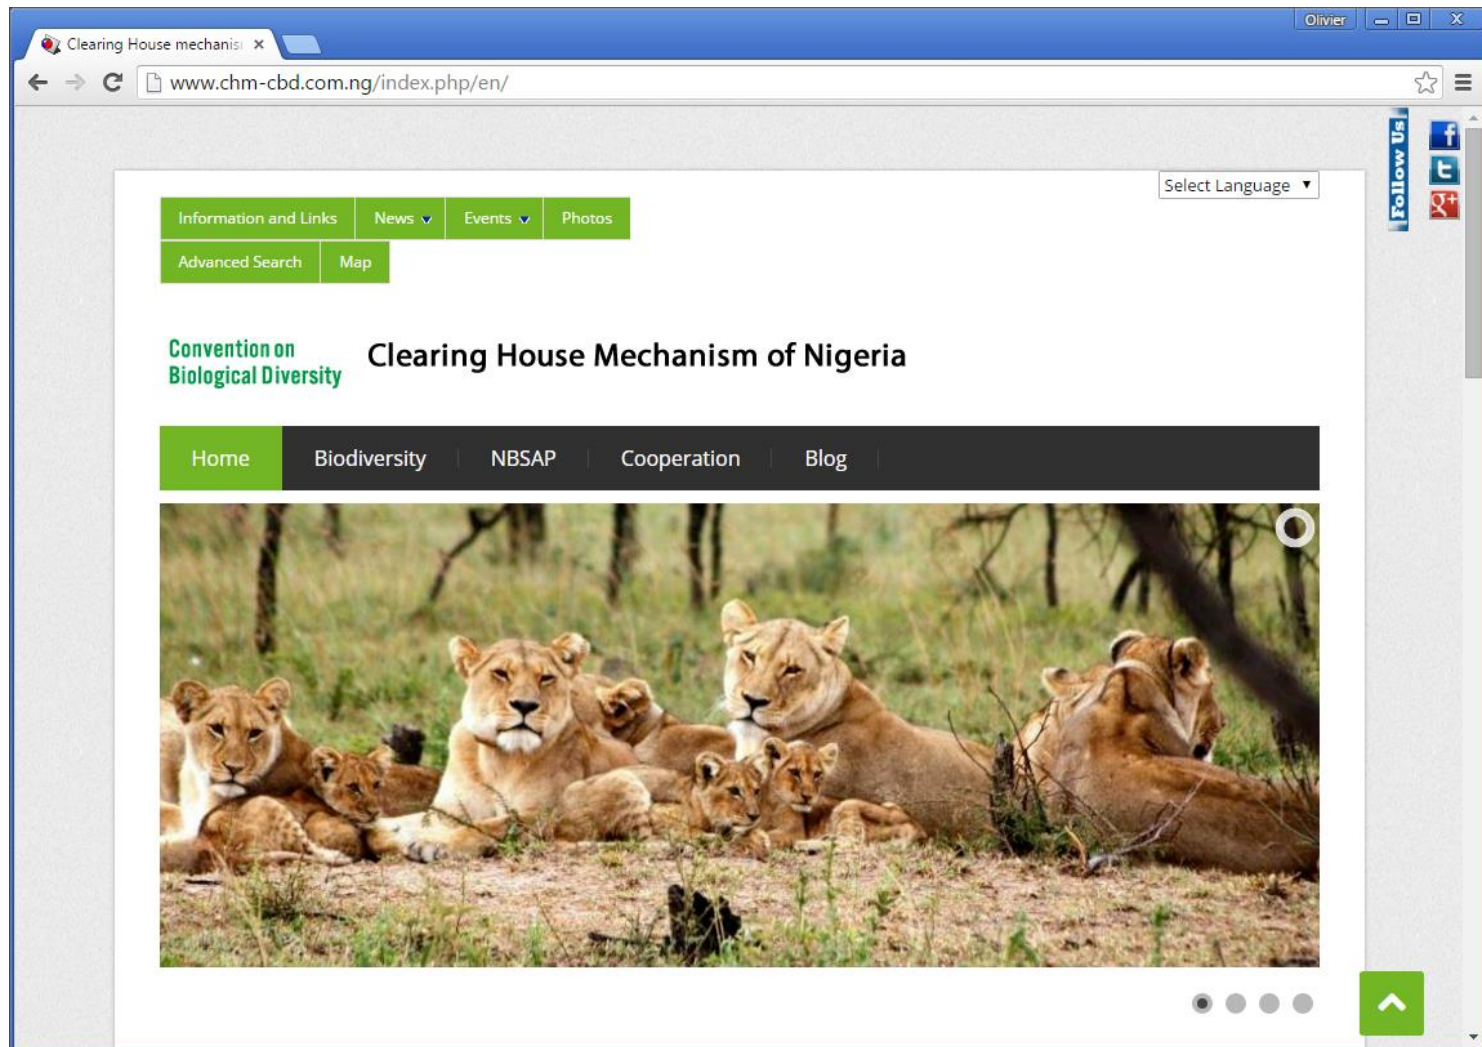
Clearing House mechanis ×

Olivier

www.chm-cbd.com.ng/index.php/en/

Follow Us

Select Language

Information and Links | News | Events | Photos

Advanced Search | Map

Convention on Biological Diversity

Clearing House Mechanism of Nigeria

Home | Biodiversity | NBSAP | Cooperation | Blog